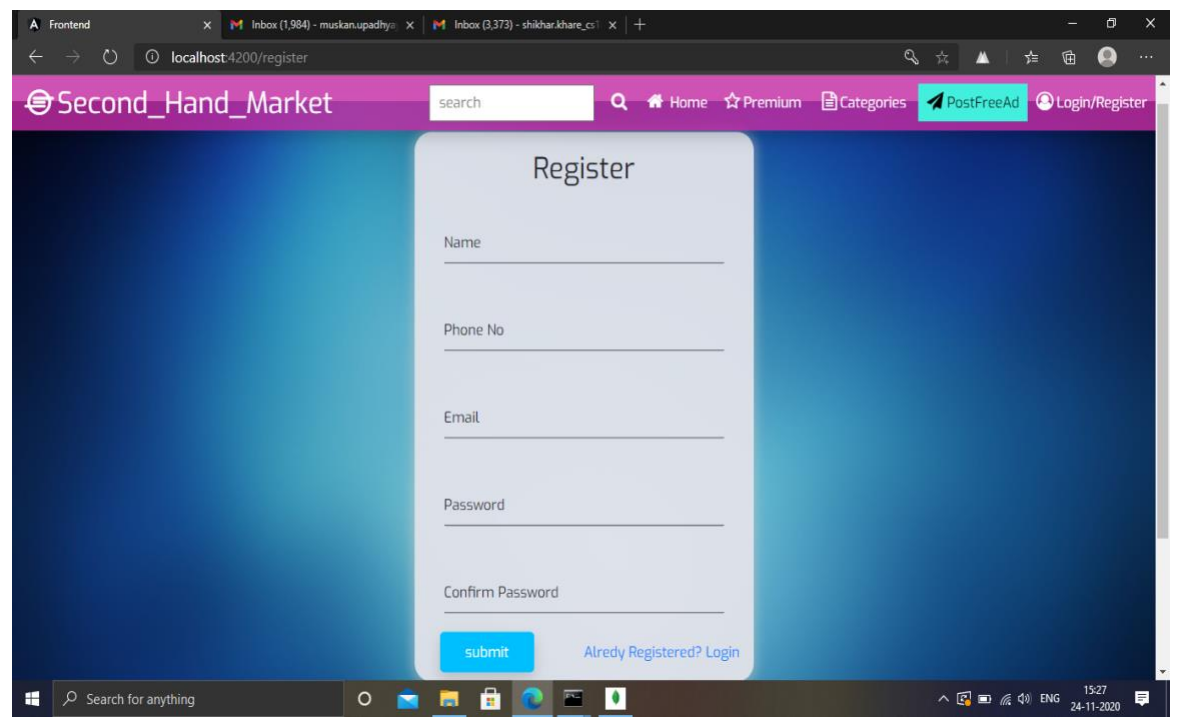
Frontend
Inbox (1,984) - muskan.upadhya
Inbox (3,373) - shikhar.khare_cs
localhost:4200/register

Second_Hand_Market
search
Home
Premium
Categories
PostFreeAd
Login/Register

Register
Name
Phone No
Email
Password
Confirm Password
submit
Alredy Registered? Login

Search for anything
ENG
15:27
24-11-2020